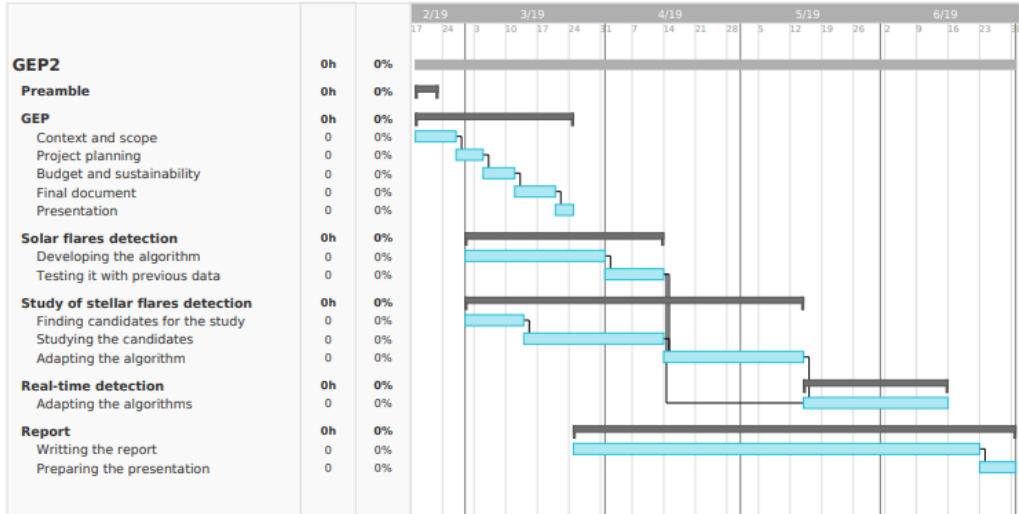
| | | |
|---|---|---|
| **GEP2** | **0h** | **0%** |
| **Preamble** | **0h** | **0%** |
| **GEP** | **0h** | **0%** |
| Context and scope | 0 | 0% |
| Project planning | 0 | 0% |
| Budget and sustainability | 0 | 0% |
| Final document | 0 | 0% |
| Presentation | 0 | 0% |
| **Solar flares detection** | **0h** | **0%** |
| Developing the algorithm | 0 | 0% |
| Testing it with previous data | 0 | 0% |
| **Study of stellar flares detection** | **0h** | **0%** |
| Finding candidates for the study | 0 | 0% |
| Studying the candidates | 0 | 0% |
| Adapting the algorithm | 0 | 0% |
| **Real-time detection** | **0h** | **0%** |
| Adapting the algorithms | 0 | 0% |
| **Report** | **0h** | **0%** |
| Writting the report | 0 | 0% |
| Preparing the presentation | 0 | 0% |

2/19 3/19 4/19 5/19 6/19
17 24 3 10 17 24 31 7 14 21 28 5 12 19 26 2 9 16 23 30